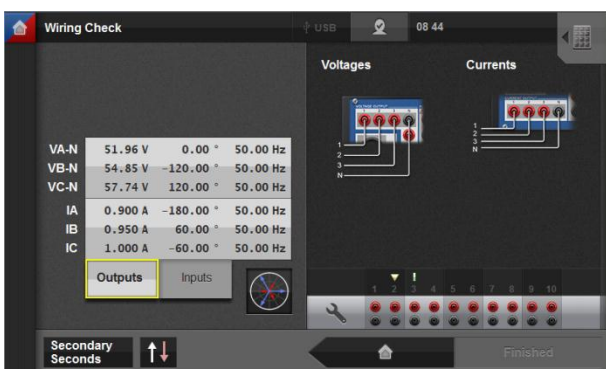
Wiring Check

USB

08 44

Voltages

Currents

1
2
3
N

1
2
3
N

| | | | |
|---|---|---|---|
| VA-N | 51.96 V | 0.00 ° | 50.00 Hz |
| VB-N | 54.85 V | -120.00 ° | 50.00 Hz |
| VC-N | 57.74 V | 120.00 ° | 50.00 Hz |
| IA | 0.900 A | -180.00 ° | 50.00 Hz |
| IB | 0.950 A | 60.00 ° | 50.00 Hz |
| IC | 1.000 A | -60.00 ° | 50.00 Hz |

Outputs

Inputs

1 2 3 4 5 6 7 8 9 10

Secondary Seconds

Finished